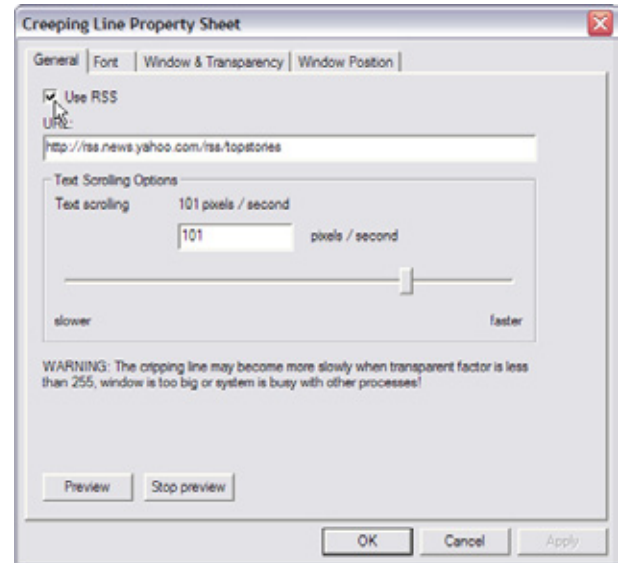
Creeping Line Property Sheet

General | Font | Window & Transparency | Window Position

Use RSS

URL:

http://rss.news.yahoo.com/rss/topstories

Text Scrolling Options

Text scrolling 101 pixels / second

101 pixels / second

slower faster

WARNING: The cripping line may become more slowly when transparent factor is less than 255, window is too big or system is busy with other processes!

Preview Stop preview

OK Cancel Apply